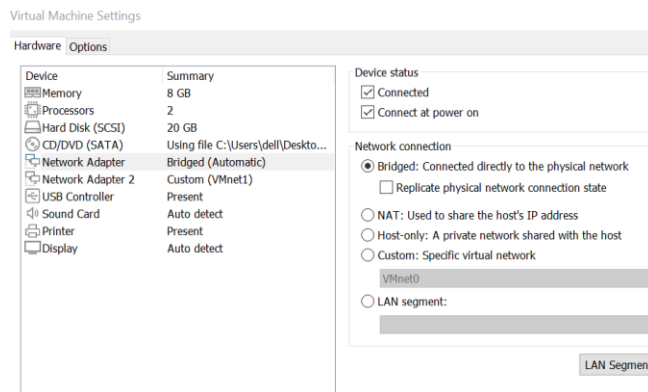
Virtual Machine Settings

Hardware | Options

| Device | Summary |
|---|---|
| Memory | 8 GB |
| Processors | 2 |
| Hard Disk (SCSI) | 20 GB |
| CD/DVD (SATA) | Using file C:\Users\dell\Deskto... |
| Network Adapter | Bridged (Automatic) |
| Network Adapter 2 | Custom (VMnet1) |
| USB Controller | Present |
| Sound Card | Auto detect |
| Printer | Present |
| Display | Auto detect |

Device status
Connected
Connect at power on

Network connection
Bridged: Connected directly to the physical network
Replicate physical network connection state
NAT: Used to share the host's IP address
Host-only: A private network shared with the host
Custom: Specific virtual network
VMnet0
LAN segment:

LAN Segmen